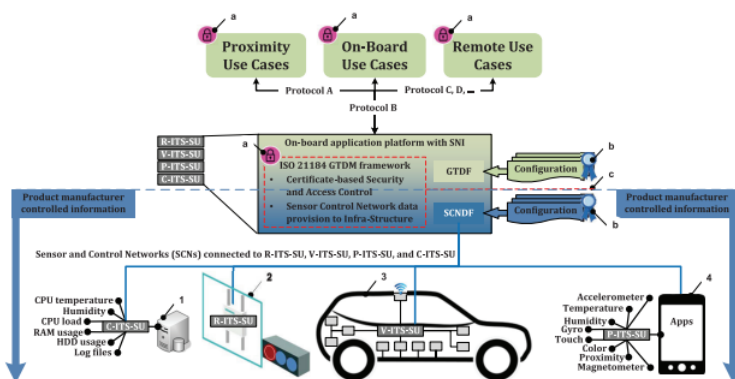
a
Proximity Use Cases

a
On-Board Use Cases

a
Remote Use Cases

Protocol A
Protocol B
Protocol C, D, ...

R-ITS-SU
V-ITS-SU
P-ITS-SU
C-ITS-SU

a
On-board application platform with SNI
ISO 21184 GTDM framework
• Certificate-based Security and Access Control
• Sensor Control Network data provision to Infra-Structure

GTDF
Configuration
b
c
SCNDF
Configuration
b

Product manufacturer controlled information
Product manufacturer controlled information

Sensor and Control Networks (SCNs) connected to R-ITS-SU, V-ITS-SU, P-ITS-SU, and C-ITS-SU

1
CPU temperature
Humidity
CPU load
RAM usage
HDD usage
Log files
C-ITS-SU

2
R-ITS-SU

3
V-ITS-SU

4
Accelerometer
Temperature
Humidity
Gyro
Touch
Color
Proximity
Magnetometer
P-ITS-SU
Apps